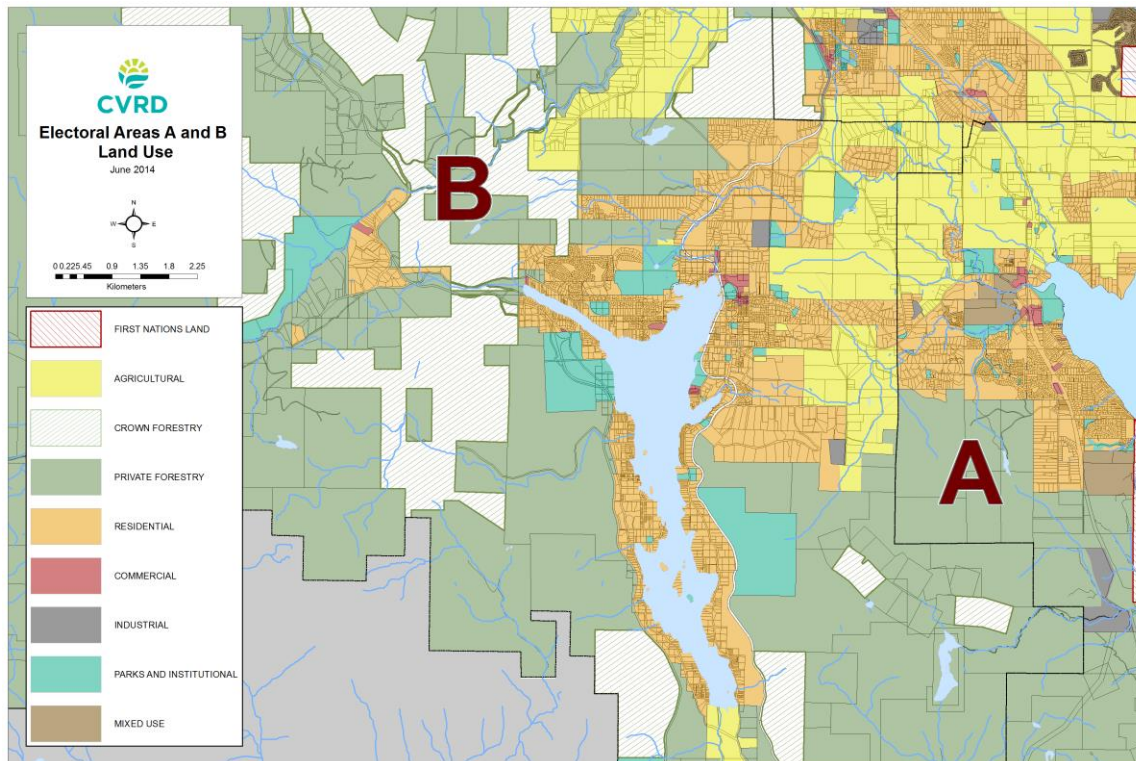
CVRD

Electoral Areas A and B Land Use

June 2014

N
W E
S

0 0.225 0.45 0.9 1.35 1.8 2.25

Kilometers

B

A

FIRST NATIONS LAND

AGRICULTURAL

CROWN FORESTRY

PRIVATE FORESTRY

RESIDENTIAL

COMMERCIAL

INDUSTRIAL

PARKS AND INSTITUTIONAL

MIXED USE